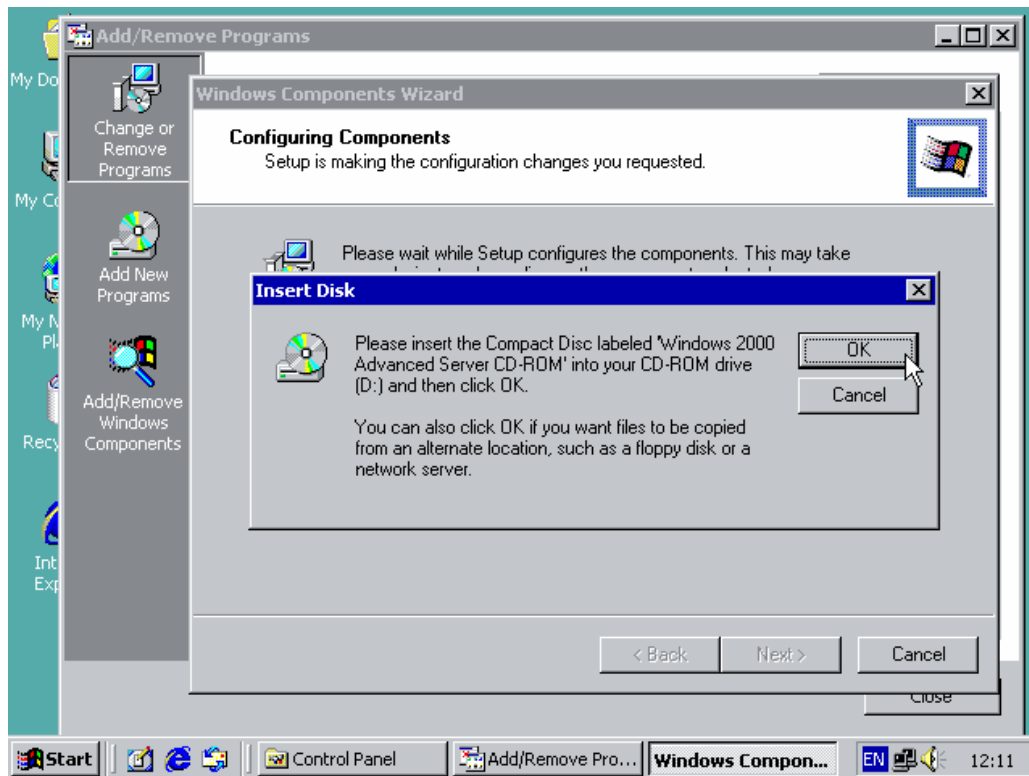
My Do

My Co

My N Pl

Recy

Int Exp

Add/Remove Programs

Change or Remove Programs

Add New Programs

Add/Remove Windows Components

Windows Components Wizard

Configuring Components
Setup is making the configuration changes you requested.

Please wait while Setup configures the components. This may take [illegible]

Insert Disk

Please insert the Compact Disc labeled 'Windows 2000 Advanced Server CD-ROM' into your CD-ROM drive (D:) and then click OK.

You can also click OK if you want files to be copied from an alternate location, such as a floppy disk or a network server.

OK

Cancel

< Back

Next >

Cancel

Close

Start

Control Panel

Add/Remove Pro...

Windows Compon...

EN

12:11